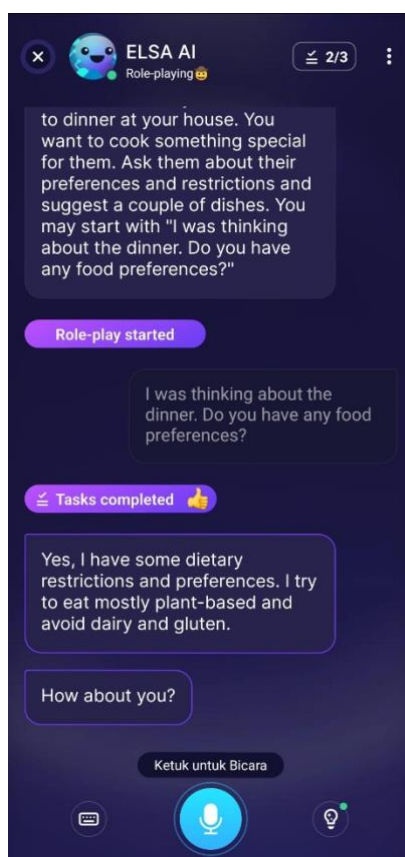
ELSA AI
Role-playing

2/3

to dinner at your house. You want to cook something special for them. Ask them about their preferences and restrictions and suggest a couple of dishes. You may start with "I was thinking about the dinner. Do you have any food preferences?"

Role-play started

I was thinking about the dinner. Do you have any food preferences?

Tasks completed

Yes, I have some dietary restrictions and preferences. I try to eat mostly plant-based and avoid dairy and gluten.

How about you?

Ketuk untuk Bicara